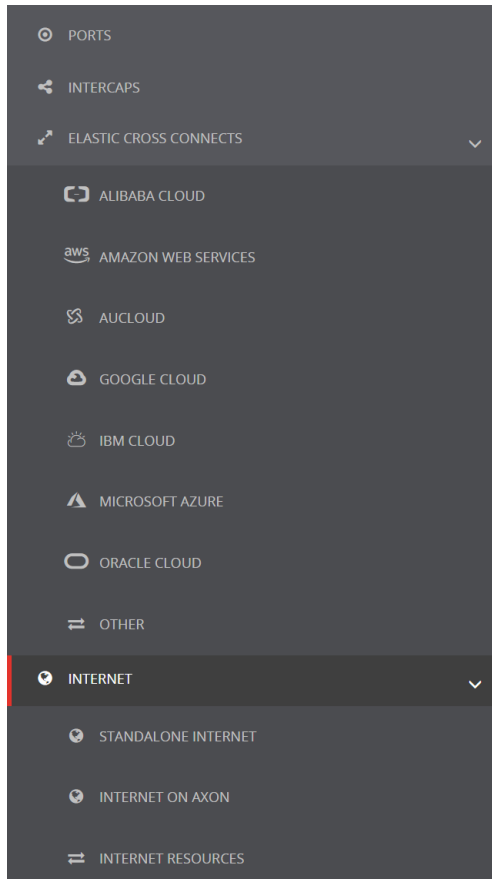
PORTS

INTERCAPS

ELASTIC CROSS CONNECTS

ALIBABA CLOUD

aws AMAZON WEB SERVICES

AUCLOUD

GOOGLE CLOUD

IBM CLOUD

MICROSOFT AZURE

ORACLE CLOUD

OTHER

INTERNET

STANDALONE INTERNET

INTERNET ON AXON

INTERNET RESOURCES